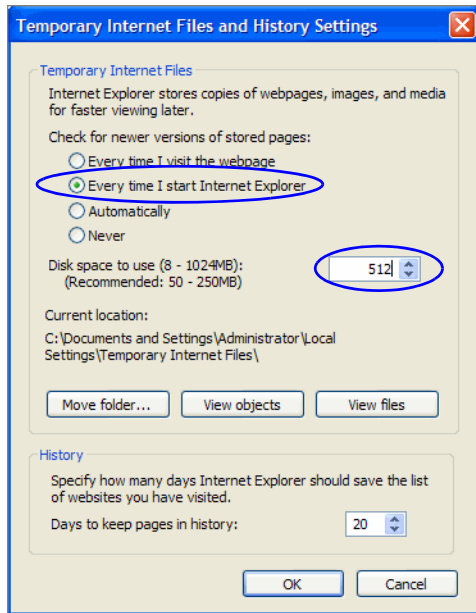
Temporary Internet Files and History Settings

Temporary Internet Files

Internet Explorer stores copies of webpages, images, and media for faster viewing later.

Check for newer versions of stored pages:

Every time I visit the webpage

Every time I start Internet Explorer

Automatically

Never

Disk space to use (8 - 1024MB):
(Recommended: 50 - 250MB)

512

Current location:

C:\Documents and Settings\Administrator\Local Settings\Temporary Internet Files\

Move folder...

View objects

View files

History

Specify how many days Internet Explorer should save the list of websites you have visited.

Days to keep pages in history:

20

OK

Cancel